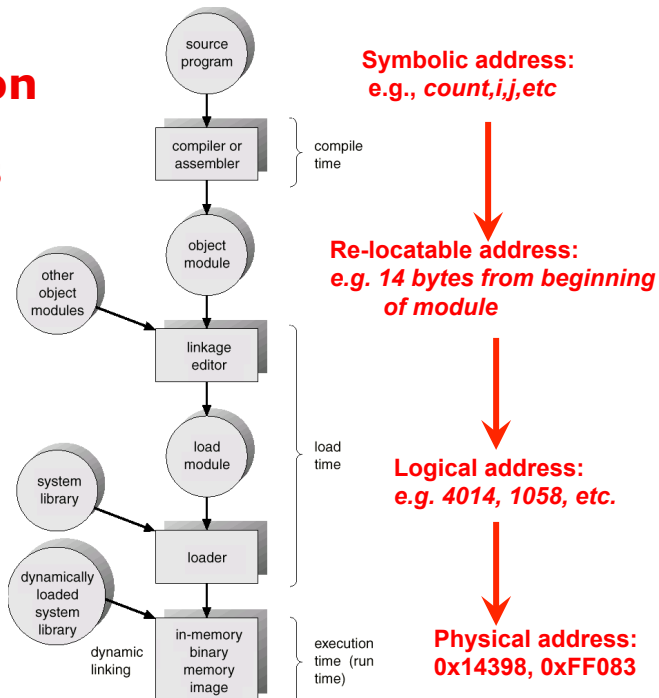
on

source program

compiler or assembler

compile time

object module

other object modules

linkage editor

load module

load time

system library

loader

dynamically loaded system library

dynamic linking

in-memory binary memory image

execution time (run time)

Symbolic address: e.g., *count,i,j,etc*

Re-locatable address: *e.g. 14 bytes from beginning of module*

Logical address: *e.g. 4014, 1058, etc.*

Physical address: 0x14398, 0xFF083